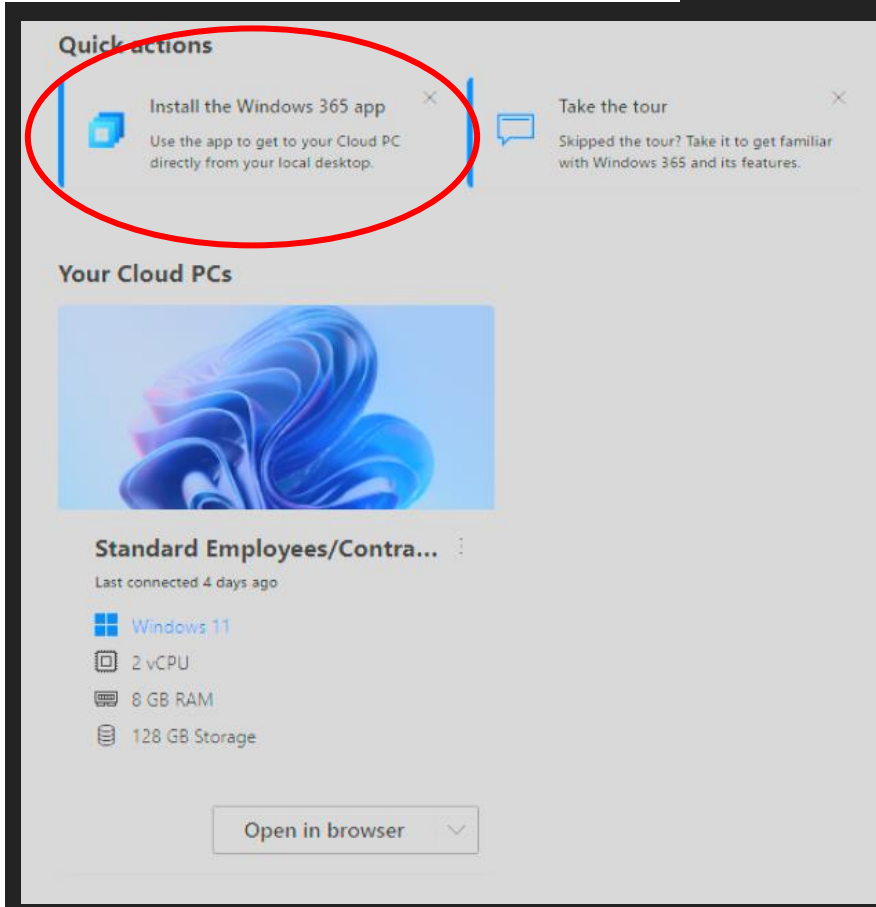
Quick actions

Install the Windows 365 app

Use the app to get to your Cloud PC directly from your local desktop.

Take the tour

Skipped the tour? Take it to get familiar with Windows 365 and its features.

Your Cloud PCs

Standard Employees/Contra...

Last connected 4 days ago

Windows 11

2 vCPU

8 GB RAM

128 GB Storage

Open in browser